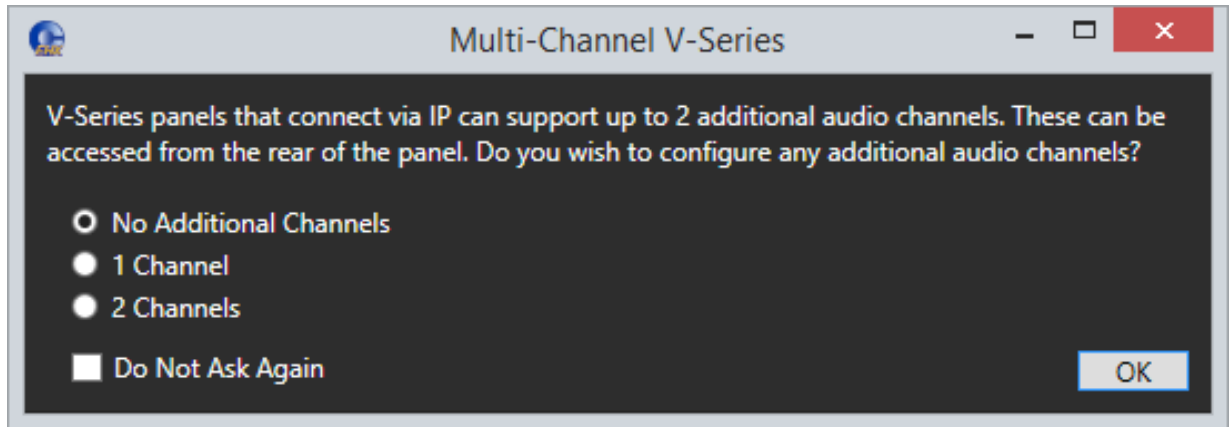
Multi-Channel V-Series

V-Series panels that connect via IP can support up to 2 additional audio channels. These can be accessed from the rear of the panel. Do you wish to configure any additional audio channels?

No Additional Channels
1 Channel
2 Channels

Do Not Ask Again

OK